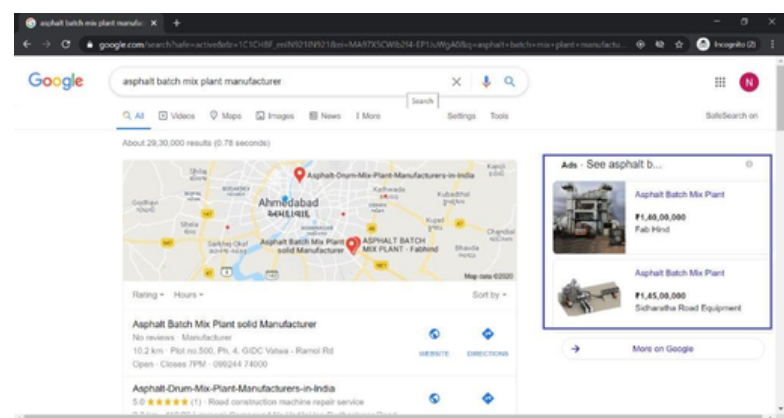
asphalt batch mix plant manufac ×  +

google.com/search?safe=active&rlz=1C1CHBF_enIN921IN921&sxsrf=ALeKk0... &ei=MA97X5CWb2f4-EP1uWgA0&q=asphalt+batch+mix+plant+manufactu...

Incognito (2)

Google

asphalt batch mix plant manufacturer

Search

All  Videos  Maps  Images  News  More  Settings  Tools  SafeSearch on

About 29,30,000 results (0.78 seconds)

Asphalt-Drum-Mix-Plant-Manufacturers-in-India

Ahmedabad
અમદાવાદ

Asphalt Batch Mix Plant solid Manufacturer

ASPHALT BATCH MIX PLANT - Fabhind

Map data ©2020

Rating  Hours  Sort by

Asphalt Batch Mix Plant solid Manufacturer
No reviews · Manufacturer
10.2 km · Plot no.500, Ph. 4, GIDC Vatwa - Ramol Rd
Open · Closes 7PM · 099244 74000

WEBSITE  DIRECTIONS

Asphalt-Drum-Mix-Plant-Manufacturers-in-India
5.0 ★★★★★ (1) · Road construction machine repair service

Ads · See asphalt b...

Asphalt Batch Mix Plant
₹1,60,00,000
Fab Hind

Asphalt Batch Mix Plant
₹1,45,00,000
Sidhartha Road Equipment

More on Google